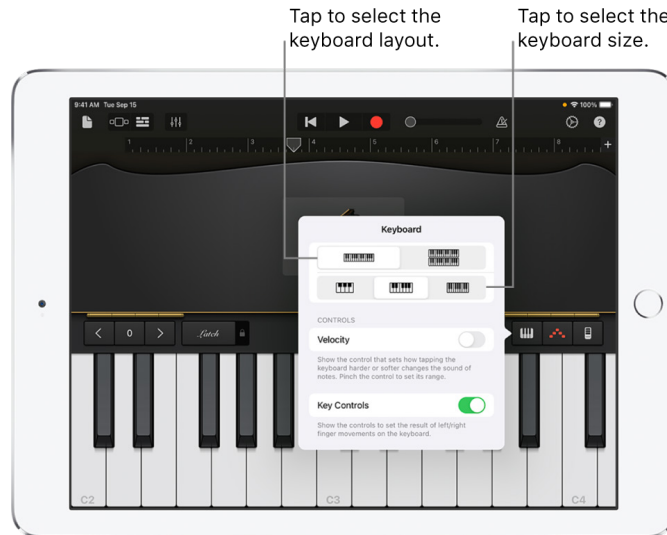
Tap to select the keyboard layout.

Tap to select the keyboard size.

9:41 AM Tue Sep 15

100%

1

2

3

4

5

6

7

8

Keyboard

CONTROLS

Velocity

Show the control that sets how tapping the keyboard harder or softer changes the sound of notes. Pinch the control to set its range.

Key Controls

Show the controls to set the result of left/right finger movements on the keyboard.

0

Latch

C2

C3

C4